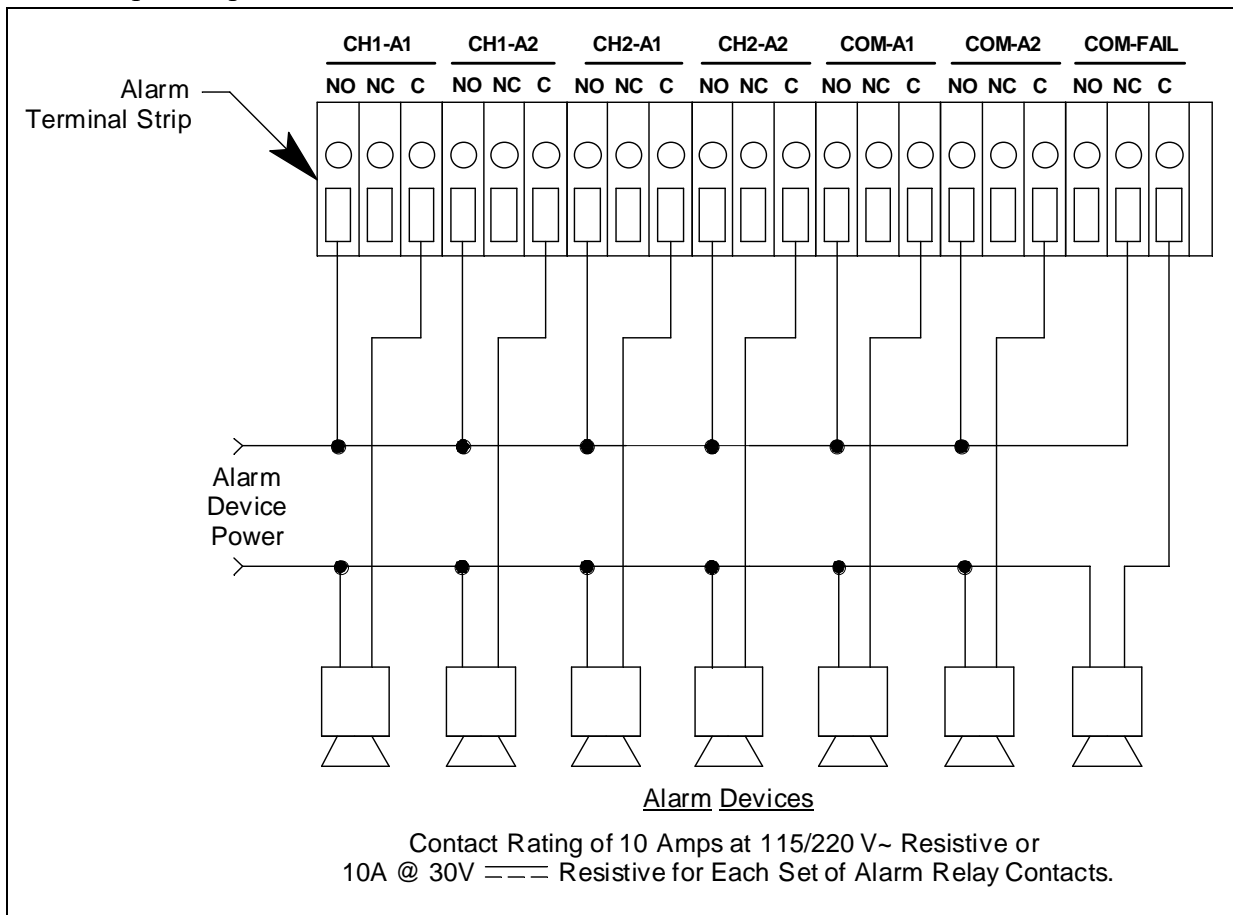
| CH1-A1 | CH1-A2 | CH2-A1 | CH2-A2 | COM-A1 | COM-A2 | COM-FAIL |
|---|---|---|---|---|---|---|
| NO NC C | NO NC C | NO NC C | NO NC C | NO NC C | NO NC C | NO NC C |

Alarm Terminal Strip

Alarm Device Power

Alarm Devices

Contact Rating of 10 Amps at 115/220 V~ Resistive or 10A @ 30V ⎓ Resistive for Each Set of Alarm Relay Contacts.